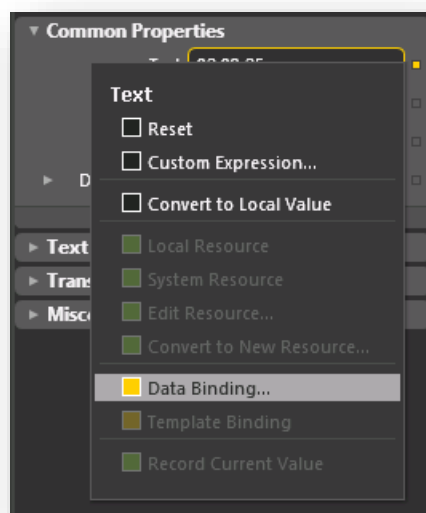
▼ Common Properties

Te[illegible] 00:00:25

► D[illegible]

► Text

► Trans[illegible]

► Misc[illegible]

Text

Reset

Custom Expression...

Convert to Local Value

Local Resource

System Resource

Edit Resource...

Convert to New Resource...

Data Binding...

Template Binding

Record Current Value